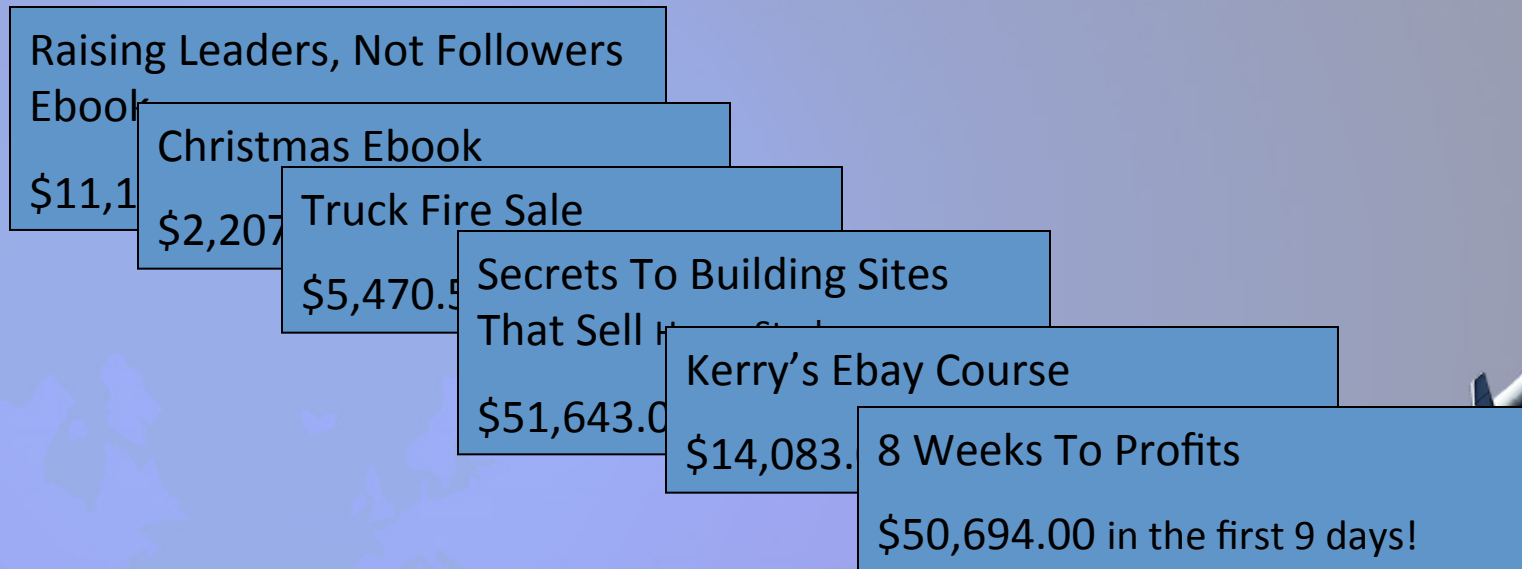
Raising Leaders, Not Followers Ebook

$11,1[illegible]

Christmas Ebook

$2,207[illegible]

Truck Fire Sale

$5,470.5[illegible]

Secrets To Building Sites That Sell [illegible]

$51,643.0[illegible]

Kerry's Ebay Course

$14,083.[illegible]

8 Weeks To Profits

$50,694.00 in the first 9 days!